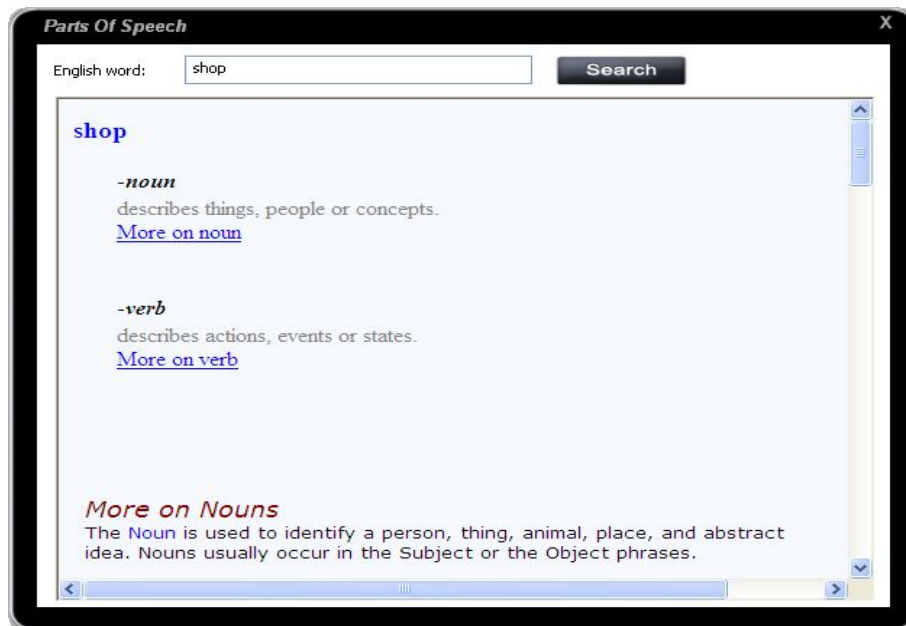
Parts Of Speech

X

English word: shop

Search

shop

-noun

describes things, people or concepts.

More on noun

-verb

describes actions, events or states.

More on verb

More on Nouns

The Noun is used to identify a person, thing, animal, place, and abstract idea. Nouns usually occur in the Subject or the Object phrases.